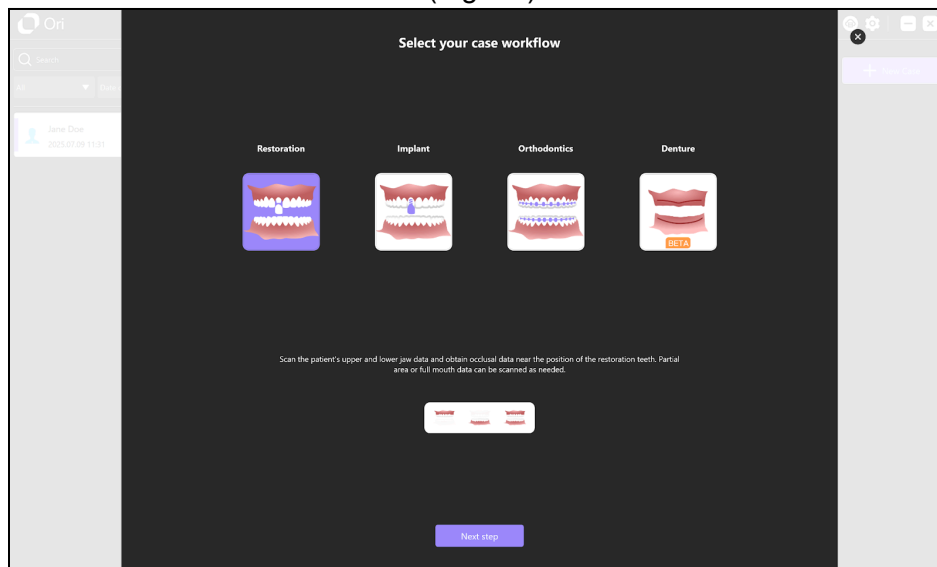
Ori

Search

All

Date

Jane Doe
2025.07.28 11:31

Select your case workflow

Restoration

Implant

Orthodontics

Denture

BETA

Scan the patient's upper and lower jaw data and obtain occlusal data near the position of the restoration teeth. Partial area or full mouth data can be scanned as needed.

Next step

New Case